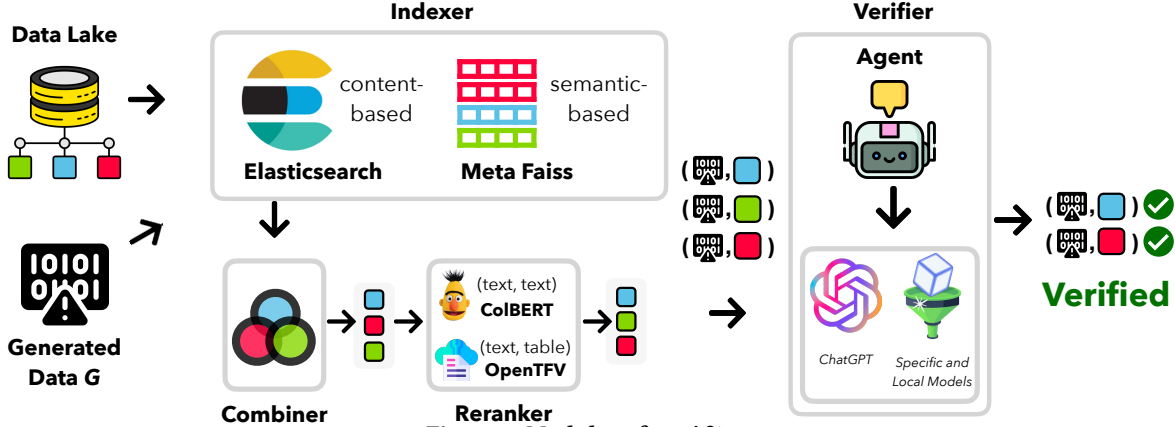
Data Lake

Generated Data $G$

Indexer

content-based

Elasticsearch

semantic-based

Meta Faiss

Combiner

Reranker

(text, text)
ColBERT

(text, table)
OpenTFV

Verifier

Agent

ChatGPT

Specific and Local Models

Verified

10101
01001

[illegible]